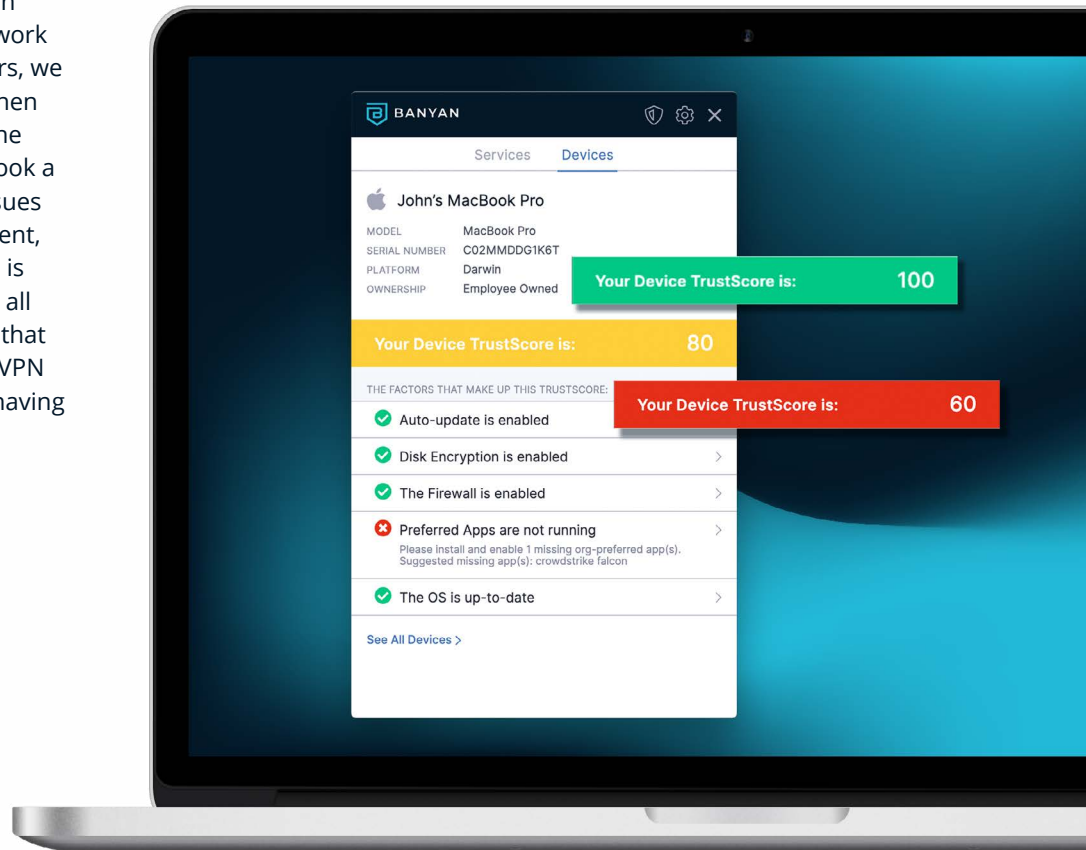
n
work
rs, we
hen
he
ook a
sues
ent,
is
all
that
VPN
having

BANYAN

Services Devices

John's MacBook Pro

| | |
|---|---|
| MODEL | MacBook Pro |
| SERIAL NUMBER | C02MMDDG1K6T |
| PLATFORM | Darwin |
| OWNERSHIP | Employee Owned |

Your Device TrustScore is: 100

Your Device TrustScore is: 80

THE FACTORS THAT MAKE UP THIS TRUSTSCORE:

Your Device TrustScore is: 60

Auto-update is enabled

Disk Encryption is enabled

The Firewall is enabled

Preferred Apps are not running
Please install and enable 1 missing org-preferred app(s). Suggested missing app(s): crowdstrike falcon

The OS is up-to-date

See All Devices >